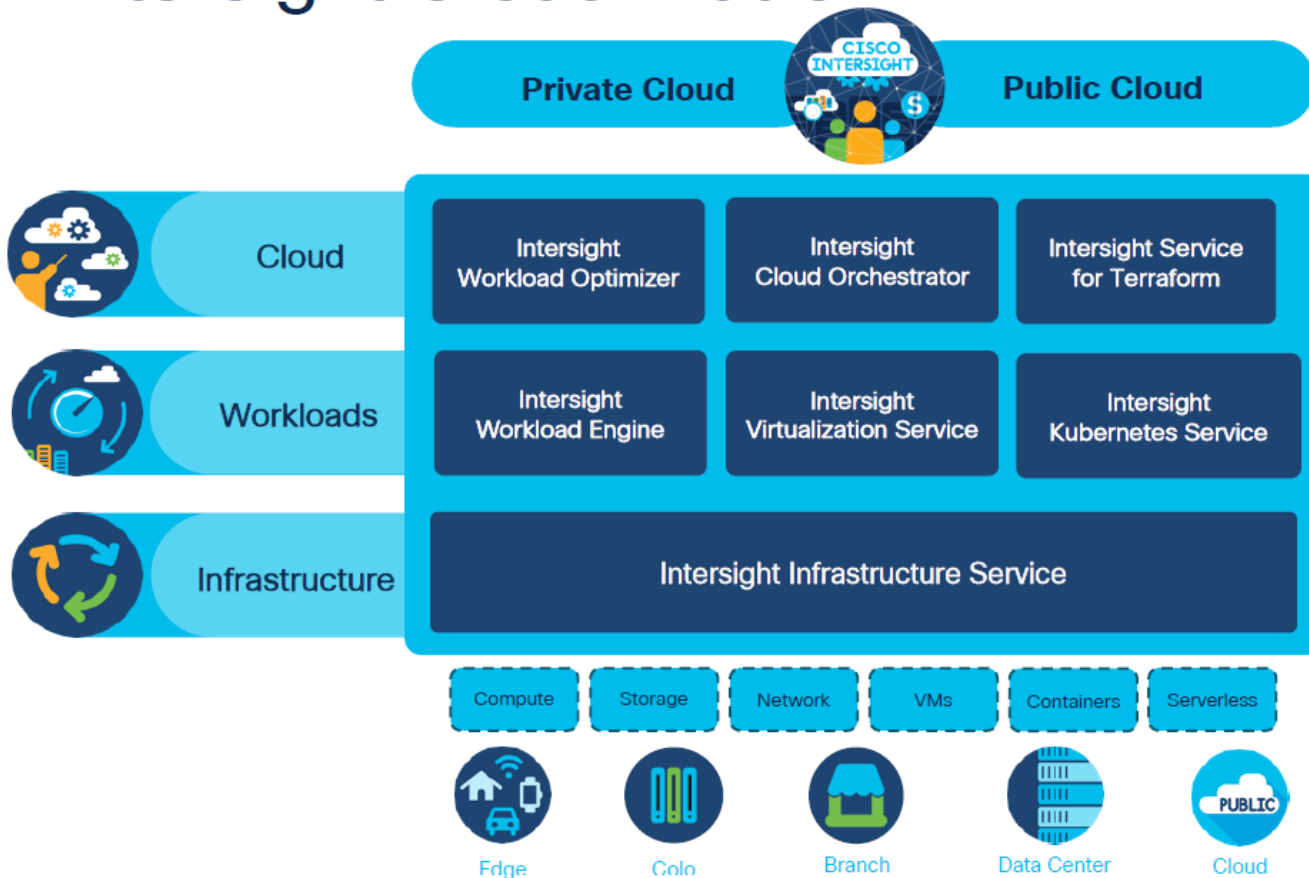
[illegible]

Private Cloud

CISCO INTERSIGHT

Public Cloud

Cloud

Workloads

Infrastructure

Intersight Workload Optimizer

Intersight Cloud Orchestrator

Intersight Service for Terraform

Intersight Workload Engine

Intersight Virtualization Service

Intersight Kubernetes Service

Intersight Infrastructure Service

Compute

Storage

Network

VMs

Containers

Serverless

PUBLIC

Edge

Colo

Branch

Data Center

Cloud